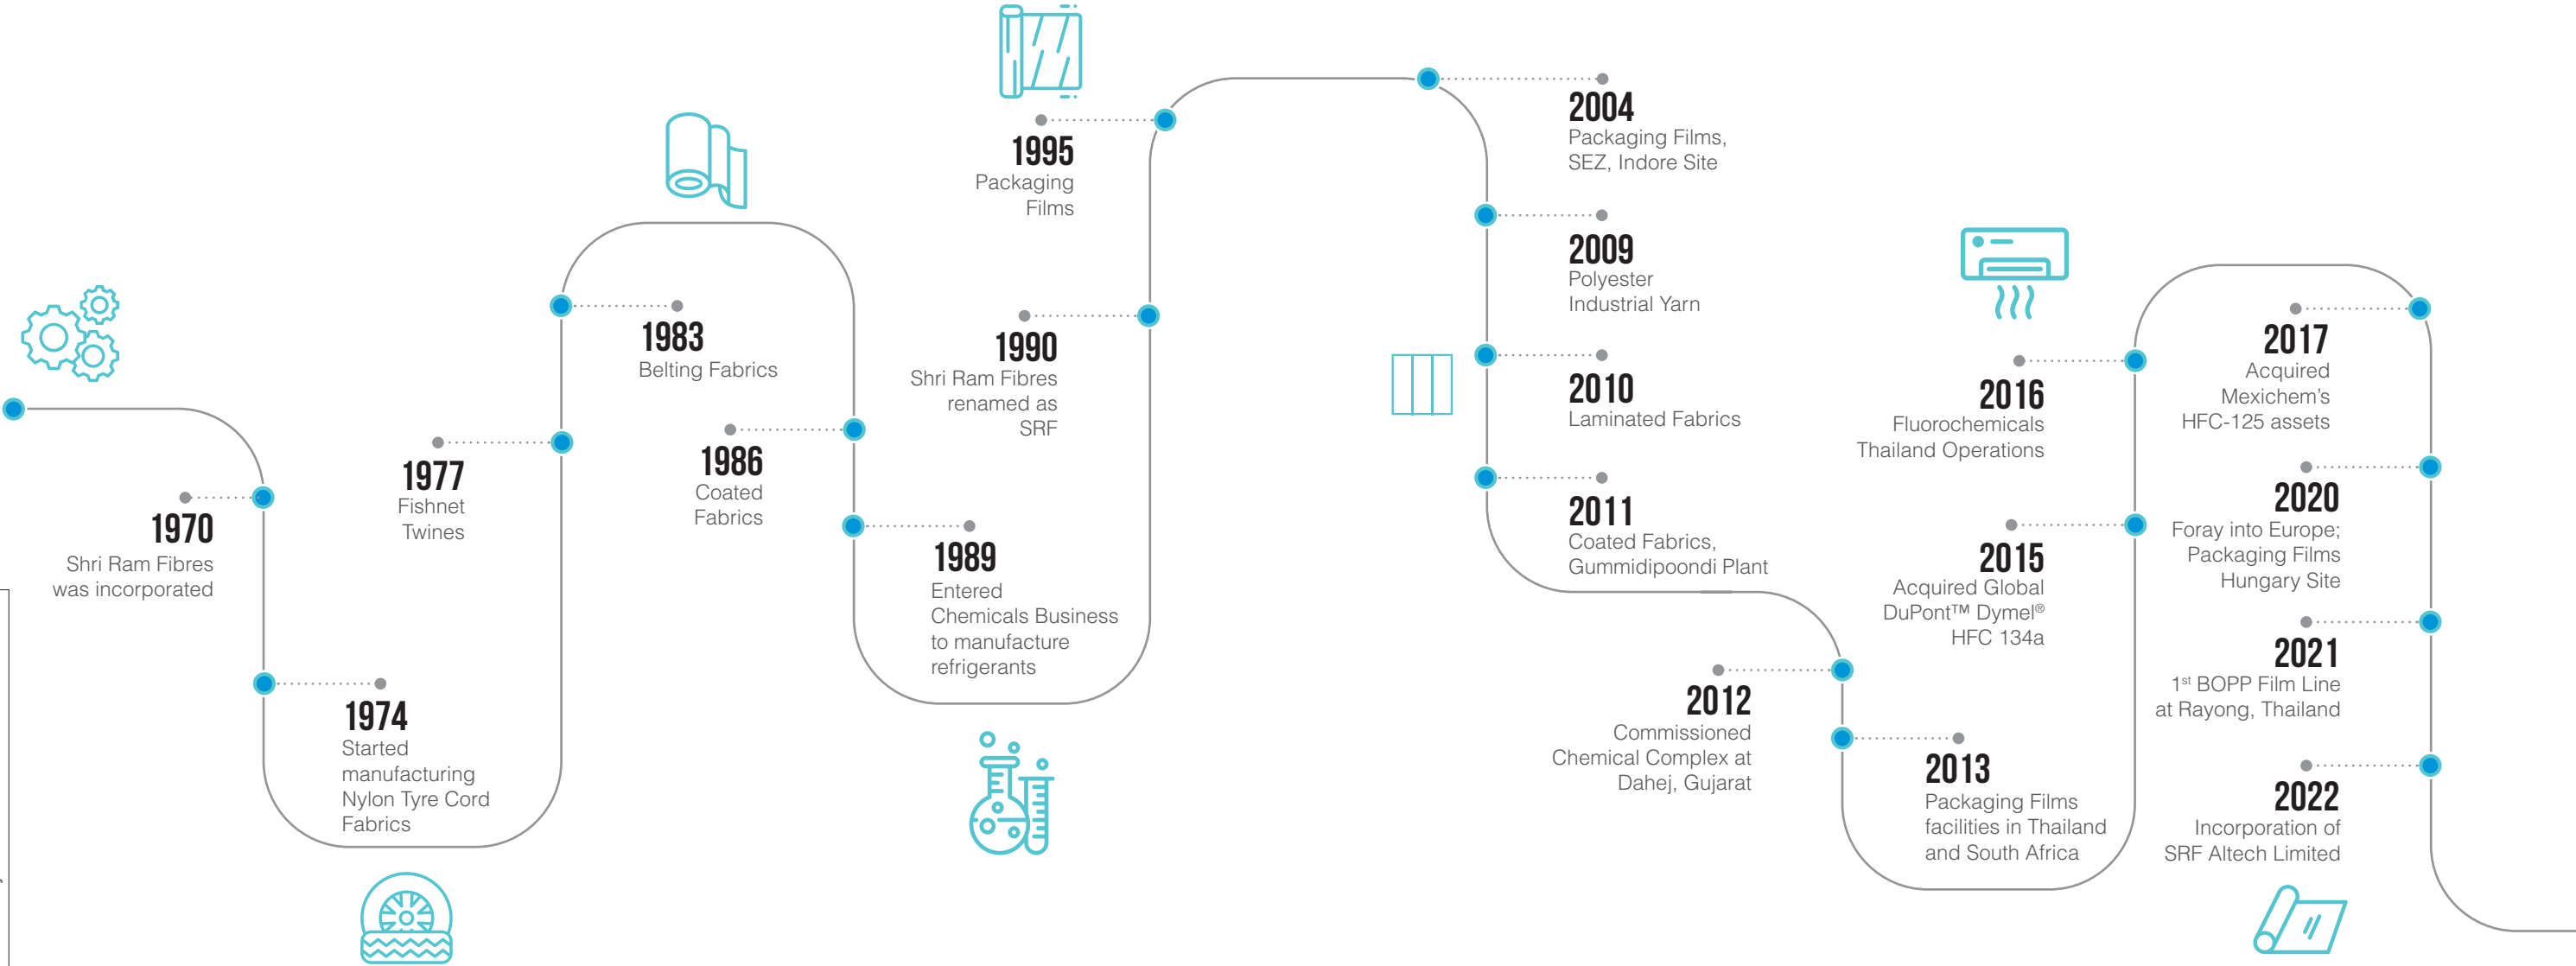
1970
Shri Ram Fibres was incorporated

1974
Started manufacturing Nylon Tyre Cord Fabrics

1977
Fishnet Twines

1983
Belting Fabrics

1986
Coated Fabrics

1989
Entered Chemicals Business to manufacture refrigerants

1990
Shri Ram Fibres renamed as SRF

1995
Packaging Films

2004
Packaging Films, SEZ, Indore Site

2009
Polyester Industrial Yarn

2010
Laminated Fabrics

2011
Coated Fabrics, Gummidipoondi Plant

2012
Commissioned Chemical Complex at Dahej, Gujarat

2013
Packaging Films facilities in Thailand and South Africa

2015
Acquired Global DuPont™ Dymel® HFC 134a

2016
Fluorochemicals Thailand Operations

2017
Acquired Mexichem's HFC-125 assets

2020
Foray into Europe; Packaging Films Hungary Site

2021
1$^{st}$ BOPP Film Line at Rayong, Thailand

2022
Incorporation of SRF Altech Limited